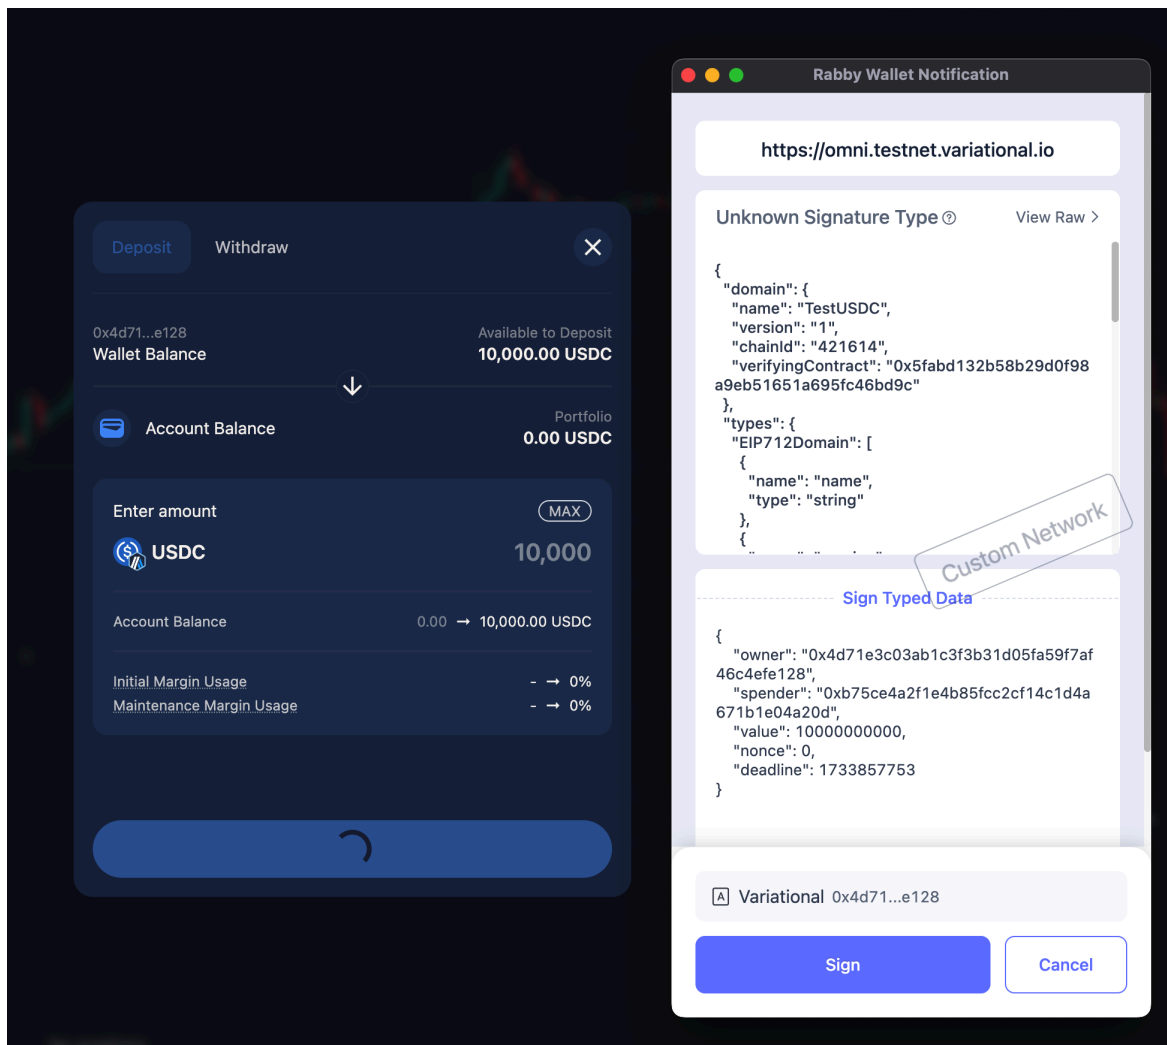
Deposit Withdraw

0x4d71...e128
Wallet Balance

Available to Deposit
10,000.00 USDC

Account Balance

Portfolio
0.00 USDC

Enter amount
MAX
USDC
10,000

Account Balance 0.00 → 10,000.00 USDC

Initial Margin Usage - → 0%
Maintenance Margin Usage - → 0%

Rabby Wallet Notification

https://omni.testnet.variational.io

Unknown Signature Type
View Raw >

{
"domain": {
"name": "TestUSDC",
"version": "1",
"chainId": "421614",
"verifyingContract": "0x5fabd132b58b29d0f98a9eb51651a695fc46bd9c"
},
"types": {
"EIP712Domain": [
{
"name": "name",
"type": "string"
},
{
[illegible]

Custom Network

Sign Typed Data

{
"owner": "0x4d71e3c03ab1c3f3b31d05fa59f7af46c4efe128",
"spender": "0xb75ce4a2f1e4b85fcc2cf14c1d4a671b1e04a20d",
"value": 10000000000,
"nonce": 0,
"deadline": 1733857753
}

A Variational 0x4d71...e128

Sign
Cancel